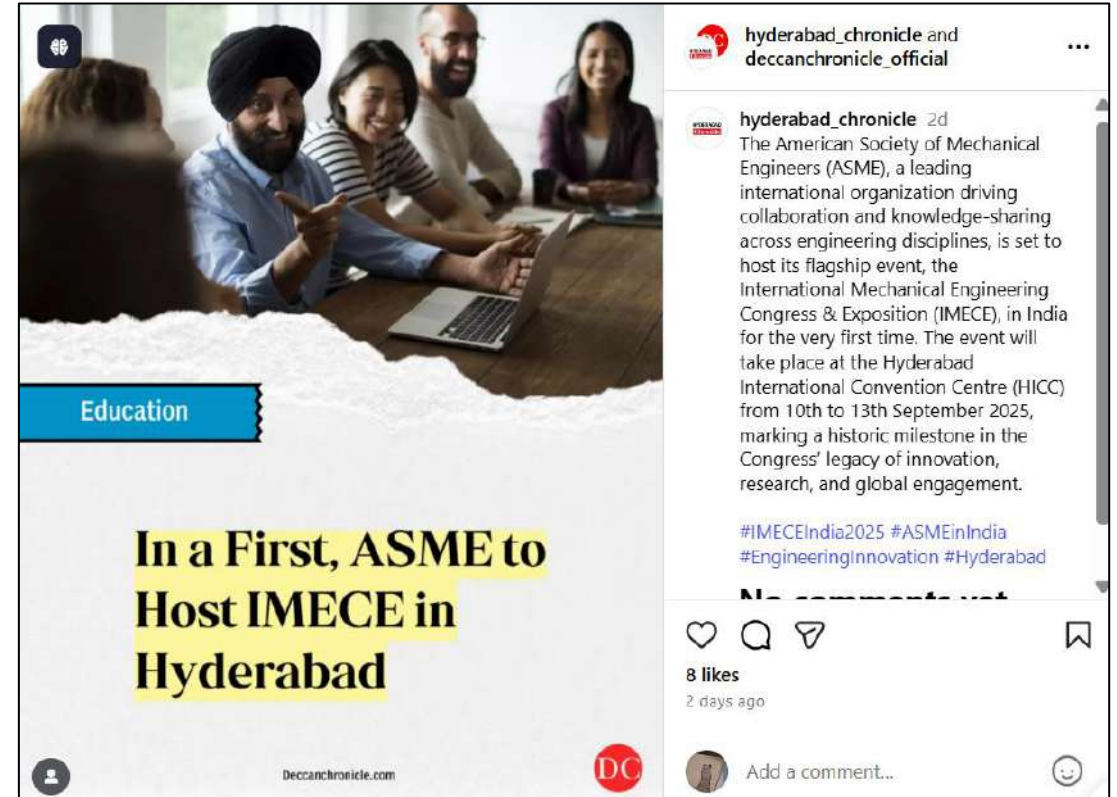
Education

In a First, ASME to Host IMECE in Hyderabad

Deccanchronicle.com

DC

hyderabad_chronicle and deccanchronicle_official

...

hyderabad_chronicle 2d
The American Society of Mechanical Engineers (ASME), a leading international organization driving collaboration and knowledge-sharing across engineering disciplines, is set to host its flagship event, the International Mechanical Engineering Congress & Exposition (IMECE), in India for the very first time. The event will take place at the Hyderabad International Convention Centre (HICC) from 10th to 13th September 2025, marking a historic milestone in the Congress' legacy of innovation, research, and global engagement.

#IMECEIndia2025 #ASMEinIndia #EngineeringInnovation #Hyderabad

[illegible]

8 likes
2 days ago

Add a comment...